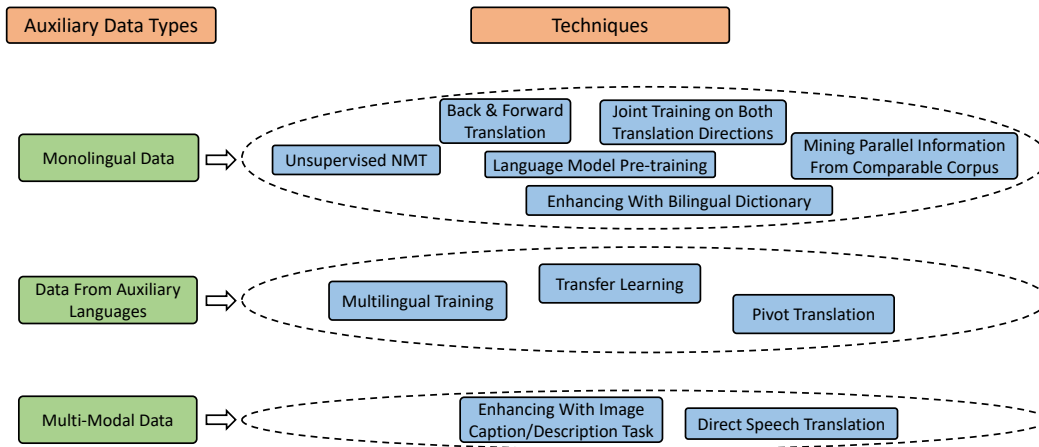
Auxiliary Data Types

Techniques

Monolingual Data

Back & Forward Translation

Joint Training on Both Translation Directions

Mining Parallel Information From Comparable Corpus

Unsupervised NMT

Language Model Pre-training

Enhancing With Bilingual Dictionary

Data From Auxiliary Languages

Transfer Learning

Multilingual Training

Pivot Translation

Multi-Modal Data

Enhancing With Image Caption/Description Task

Direct Speech Translation